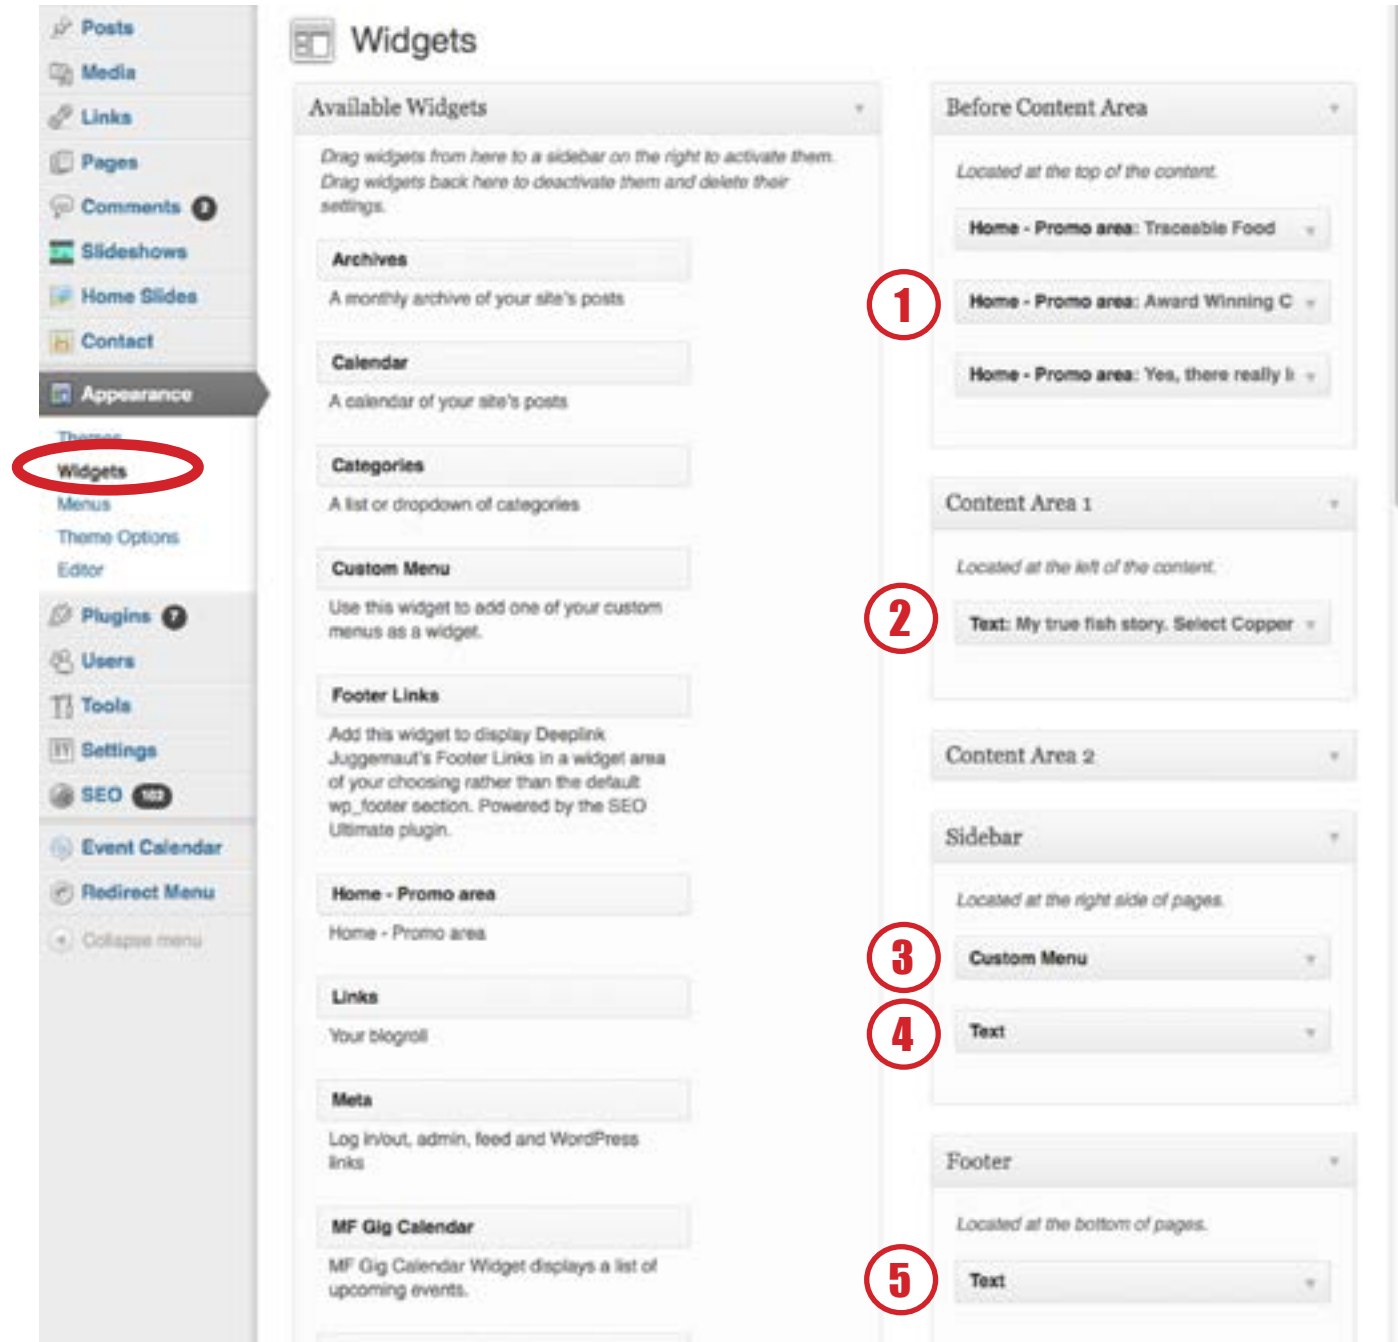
Posts
Media
Links
Pages
Comments 0
Slideshows
Home Slides
Contact
Appearance
Themes
Widgets
Menus
Theme Options
Editor
Plugins 7
Users
Tools
Settings
SEO 102
Event Calendar
Redirect Menu
Collapse menu

Widgets

Available Widgets

Drag widgets from here to a sidebar on the right to activate them. Drag widgets back here to deactivate them and delete their settings.

Archives
A monthly archive of your site's posts

Calendar
A calendar of your site's posts

Categories
A list or dropdown of categories

Custom Menu
Use this widget to add one of your custom menus as a widget.

Footer Links
Add this widget to display Deeplink Juggernaut's Footer Links in a widget area of your choosing rather than the default wp_footer section. Powered by the SEO Ultimate plugin.

Home - Promo area
Home - Promo area

Links
Your blogroll

Meta
Log in/out, admin, feed and WordPress links

MF Gig Calendar
MF Gig Calendar Widget displays a list of upcoming events.

Before Content Area

Located at the top of the content.

Home - Promo area: Traceable Food

1

Home - Promo area: Award Winning C

Home - Promo area: Yes, there really i

Content Area 1

Located at the left of the content.

2

Text: My true fish story. Select Copper

Content Area 2

Sidebar

Located at the right side of pages.

3

Custom Menu

4

Text

Footer

Located at the bottom of pages.

5

Text